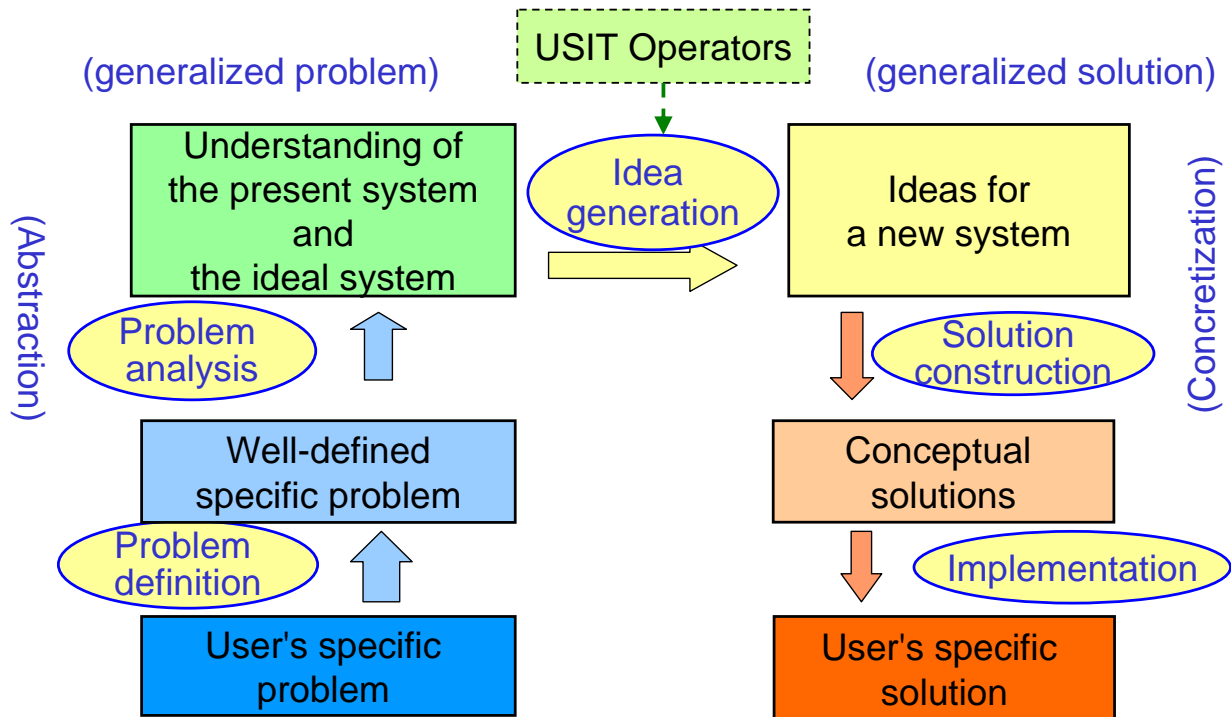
USIT Operators

(generalized problem)

(generalized solution)

Understanding of the present system and the ideal system

Idea generation

Ideas for a new system

(Abstraction)

(Concretization)

Problem analysis

Solution construction

Well-defined specific problem

Conceptual solutions

Problem definition

Implementation

User's specific problem

User's specific solution